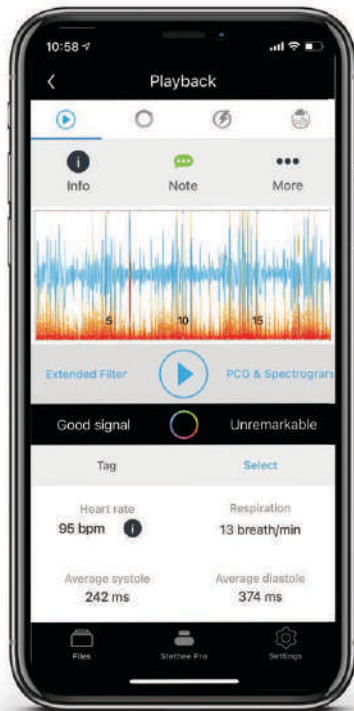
10:58
<
Playback
Info
Note
More
5
10
15
Extended Filter
PCG & Spectrogram
Good signal
Unremarkable
Tag
Select
Heart rate
95 bpm
Respiration
13 breath/min
Average systole
242 ms
Average diastole
374 ms
Files
Stethee Pro
Settings